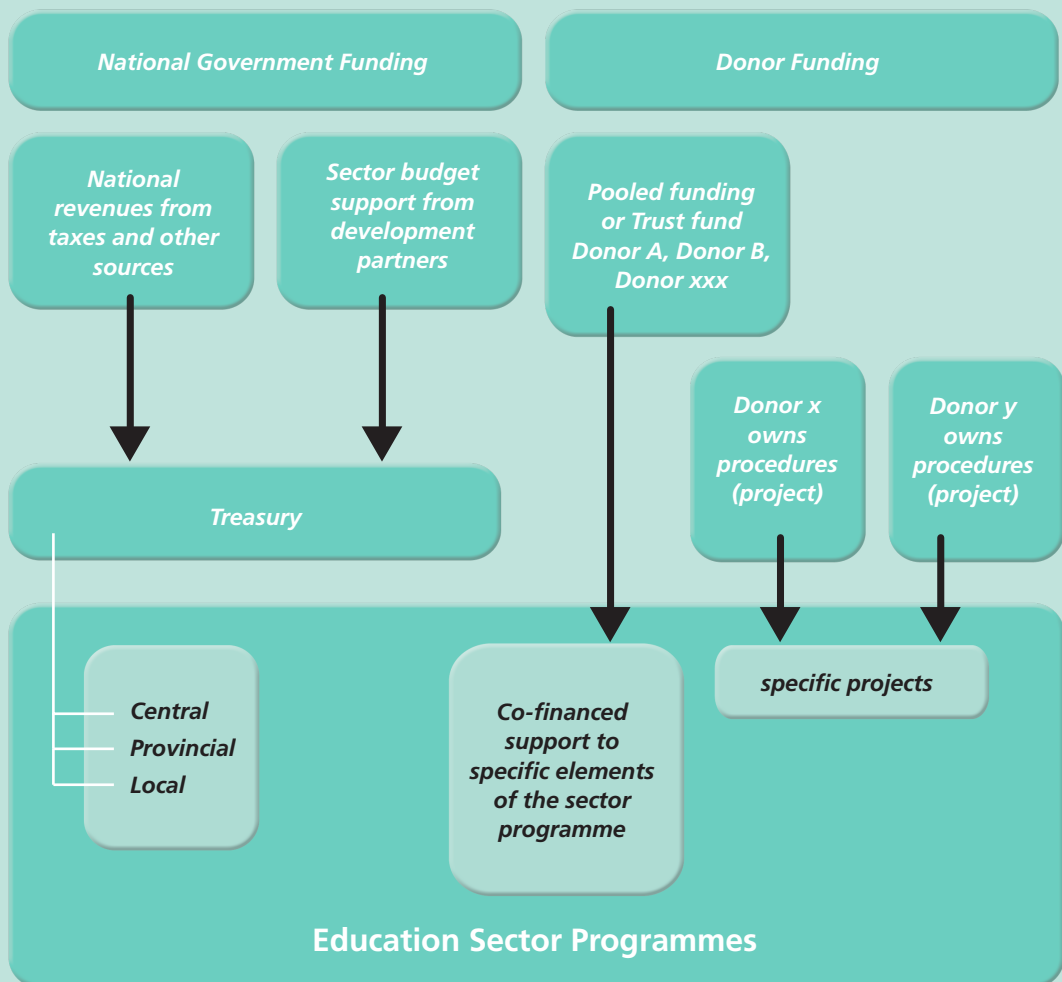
National Government Funding

Donor Funding

National revenues from taxes and other sources

Sector budget support from development partners

Pooled funding or Trust fund Donor A, Donor B, Donor xxx

Donor x owns procedures (project)

Donor y owns procedures (project)

Treasury

Central
Provincial
Local

Co-financed support to specific elements of the sector programme

specific projects

Education Sector Programmes